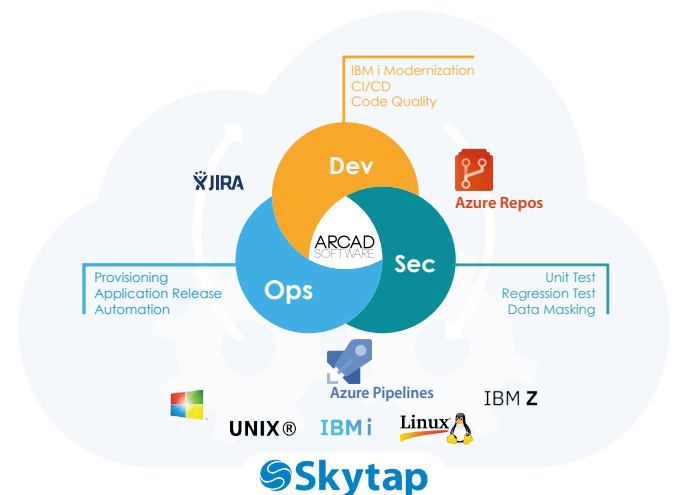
IBM i Modernization
CI/CD
Code Quality

Dev

JIRA

Azure Repos

ARCAD
SOFTWARE

Provisioning
Application Release
Automation

Ops

Sec

Unit Test
Regression Test
Data Masking

Azure Pipelines

IBM Z

UNIX®

IBM i

Linux

Skytap